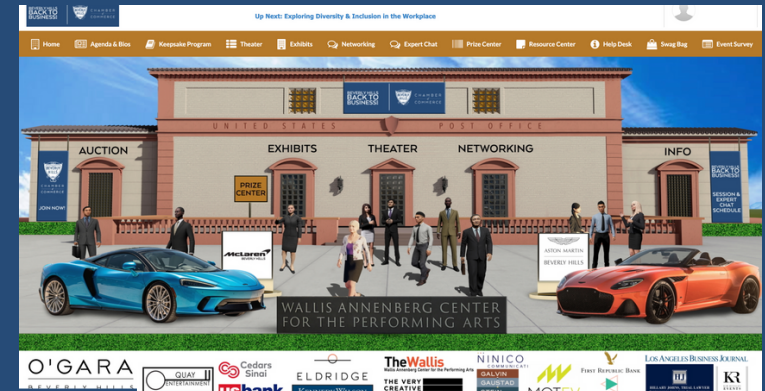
BEVERLY HILLS BACK TO BUSINESS! CHAMBER OF COMMERCE

Up Next: Exploring Diversity & Inclusion in the Workplace

Home | Agenda & Bios | Keepsake Program | Theater | Exhibits | Networking | Expert Chat | Prize Center | Resource Center | Help Desk | Swag Bag | Event Survey

BEVERLY HILLS BACK TO BUSINESS! CHAMBER OF COMMERCE

UNITED STATES POST OFFICE

AUCTION

EXHIBITS

THEATER

NETWORKING

INFO

CHAMBER OF COMMERCE

JOIN NOW!

PRIZE CENTER

BEVERLY HILLS BACK TO BUSINESS!

SESSION & EXPERT CHAT SCHEDULE

McLaren BEVERLY HILLS

ASTON MARTIN BEVERLY HILLS

WALLIS ANNENBERG CENTER FOR THE PERFORMING ARTS

O'GARA BEVERLY HILLS

QUAY ENTERTAINMENT

Cedars Sinai

US bank

ELDRIDGE

TheWallis Wallis Annenberg Center for the Performing Arts

THE VERY CREATIVE

NINICO COMMUNICATIONS

GALVIN GAUSTAD

MOTIV

FIRST REPUBLIC BANK

LOS ANGELES BUSINESS JOURNAL

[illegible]